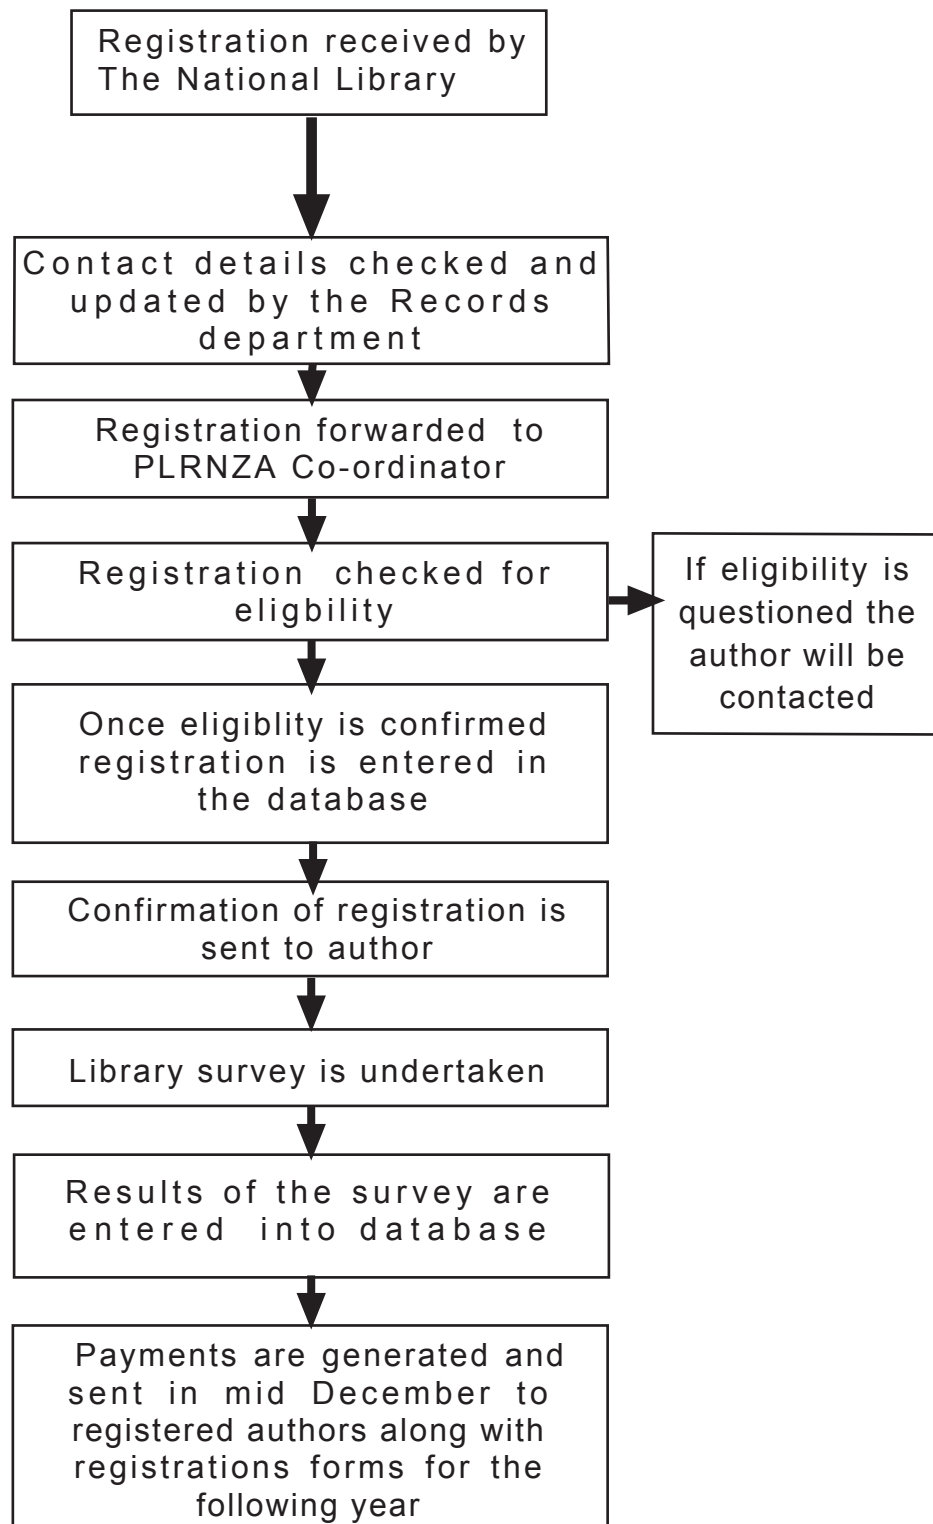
Registration received by The National Library

Contact details checked and updated by the Records department

Registration forwarded to PLRNZA Co-ordinator

Registration checked for eligbility

If eligibility is questioned the author will be contacted

Once eligiblity is confirmed registration is entered in the database

Confirmation of registration is sent to author

Library survey is undertaken

Results of the survey are entered into database

Payments are generated and sent in mid December to registered authors along with registrations forms for the following year